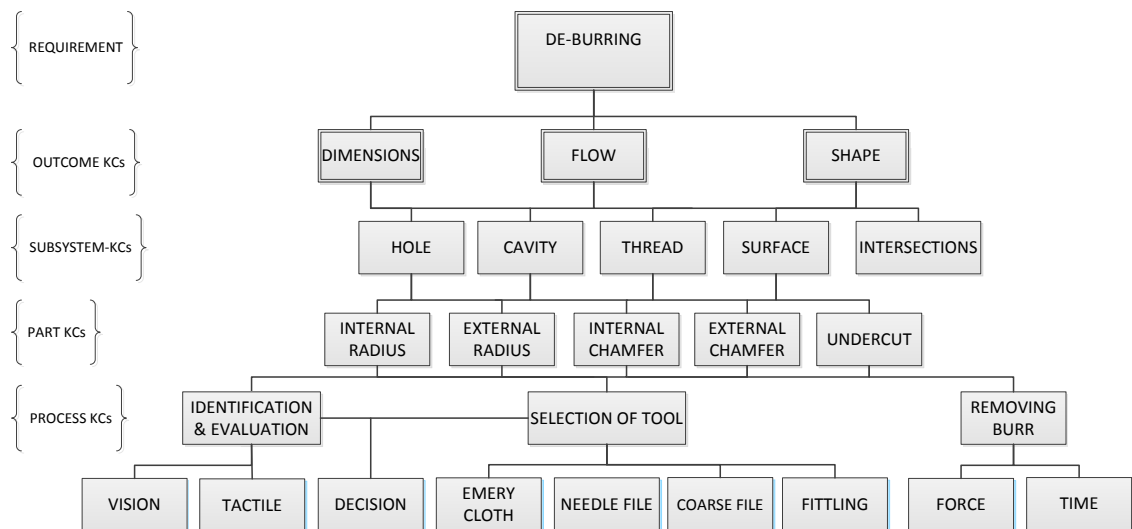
REQUIREMENT

DE-BURRING

OUTCOME KCs

DIMENSIONS

FLOW

SHAPE

SUBSYSTEM-KCs

HOLE

CAVITY

THREAD

SURFACE

INTERSECTIONS

PART KCs

INTERNAL RADIUS

EXTERNAL RADIUS

INTERNAL CHAMFER

EXTERNAL CHAMFER

UNDERCUT

PROCESS KCs

IDENTIFICATION & EVALUATION

SELECTION OF TOOL

REMOVING BURR

VISION

TACTILE

DECISION

EMERY CLOTH

NEEDLE FILE

COARSE FILE

FITTLING

FORCE

TIME